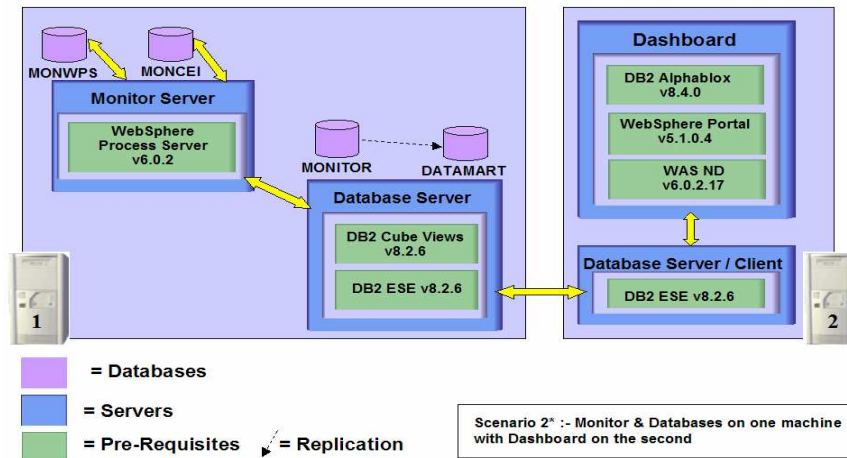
MONWPS

MONCEI

Monitor Server

WebSphere Process Server v6.0.2

MONITOR

DATAMART

Database Server

DB2 Cube Views v8.2.6

DB2 ESE v8.2.6

1

Dashboard

DB2 Alphablox v8.4.0

WebSphere Portal v5.1.0.4

WAS ND v6.0.2.17

Database Server / Client

DB2 ESE v8.2.6

2

= Databases

= Servers

= Pre-Requisites

= Replication

Scenario 2* :- Monitor & Databases on one machine with Dashboard on the second